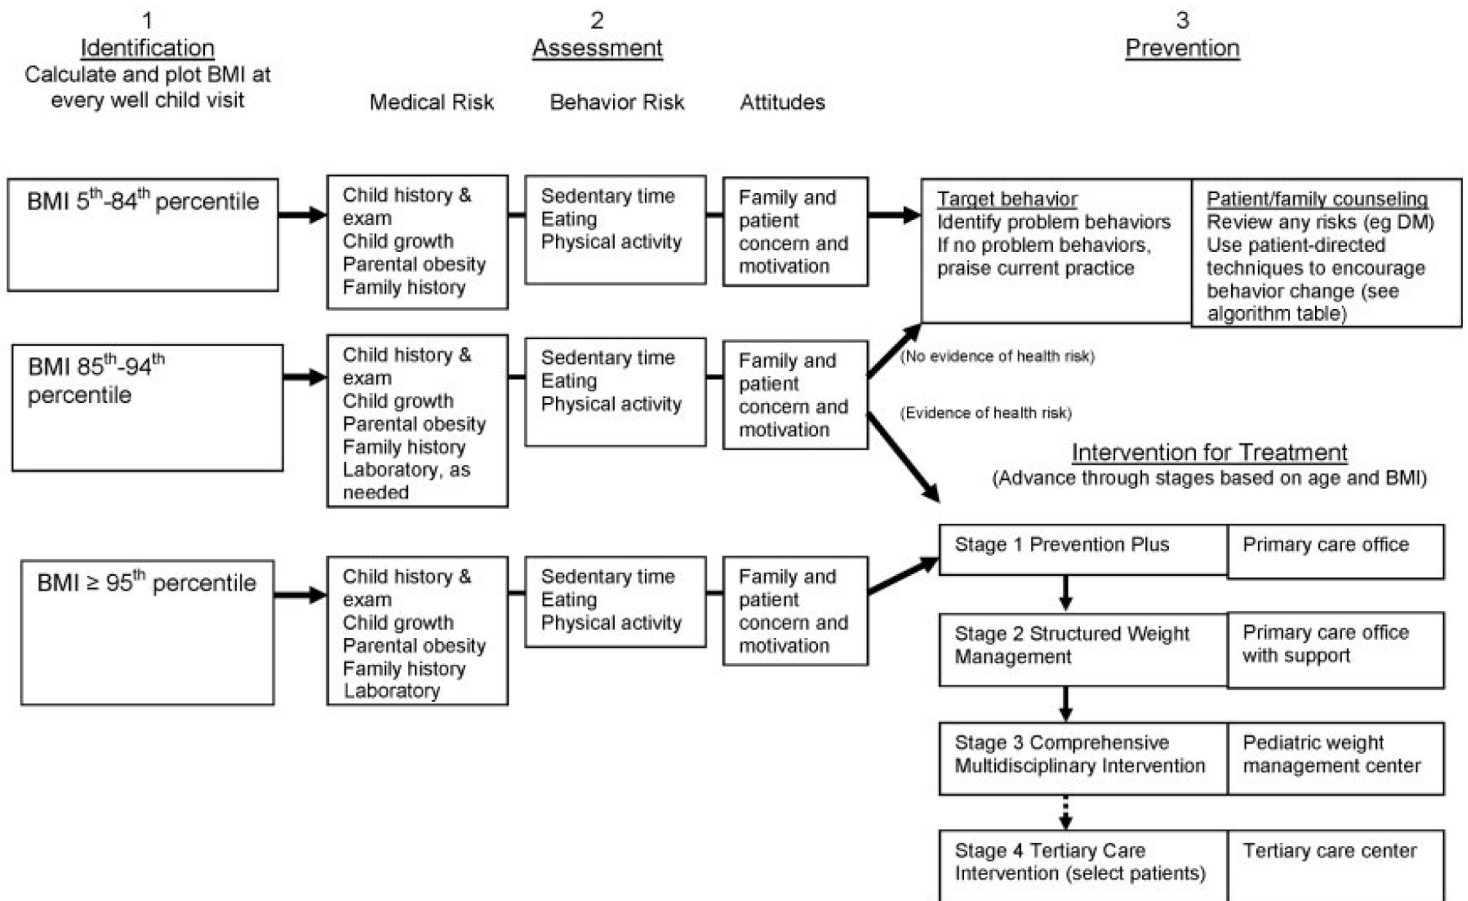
1
Identification
Calculate and plot BMI at every well child visit

2
Assessment

Medical Risk

Behavior Risk

Attitudes

3
Prevention

BMI $5^{th}$-$84^{th}$ percentile

Child history & exam
Child growth
Parental obesity
Family history

Sedentary time
Eating
Physical activity

Family and patient concern and motivation

Target behavior
Identify problem behaviors
If no problem behaviors, praise current practice

Patient/family counseling
Review any risks (eg DM)
Use patient-directed techniques to encourage behavior change (see algorithm table)

BMI $85^{th}$-$94^{th}$ percentile

Child history & exam
Child growth
Parental obesity
Family history
Laboratory, as needed

Sedentary time
Eating
Physical activity

Family and patient concern and motivation

(No evidence of health risk)

(Evidence of health risk)

Intervention for Treatment
(Advance through stages based on age and BMI)

BMI ≥ $95^{th}$ percentile

Child history & exam
Child growth
Parental obesity
Family history
Laboratory

Sedentary time
Eating
Physical activity

Family and patient concern and motivation

| Stage 1 Prevention Plus | Primary care office |
|---|---|
| Stage 2 Structured Weight Management | Primary care office with support |
| Stage 3 Comprehensive Multidisciplinary Intervention | Pediatric weight management center |
| Stage 4 Tertiary Care Intervention (select patients) | Tertiary care center |